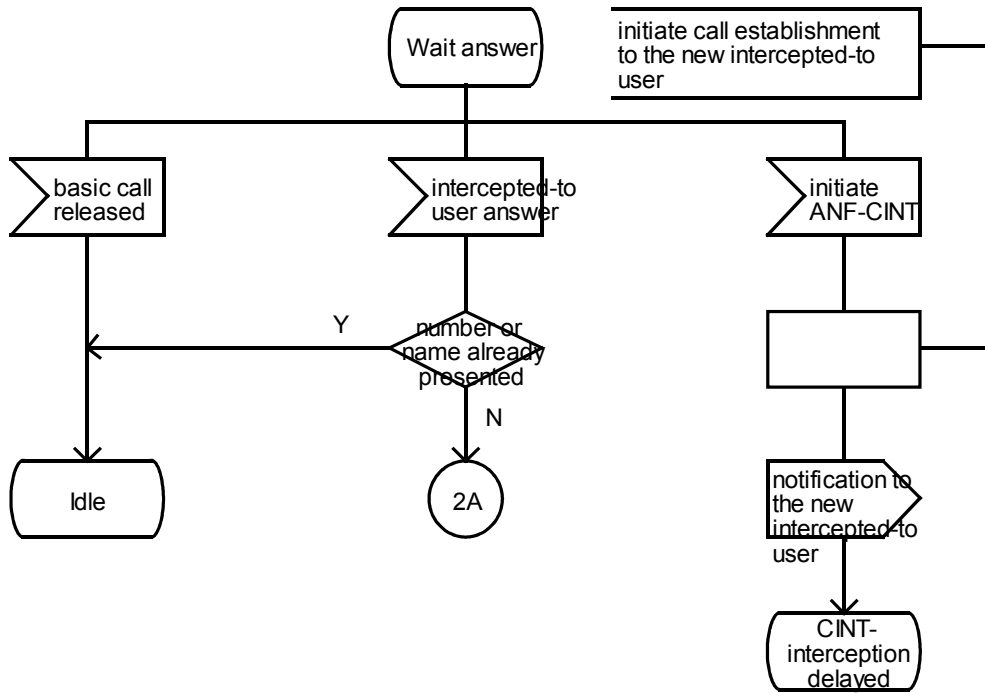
Wait answer

initiate call establishment to the new intercepted-to user

basic call released

intercepted-to user answer

initiate ANF-CINT

Y

number or name already presented

N

Idle

2A

notification to the new intercepted-to user

CINT-interception delayed